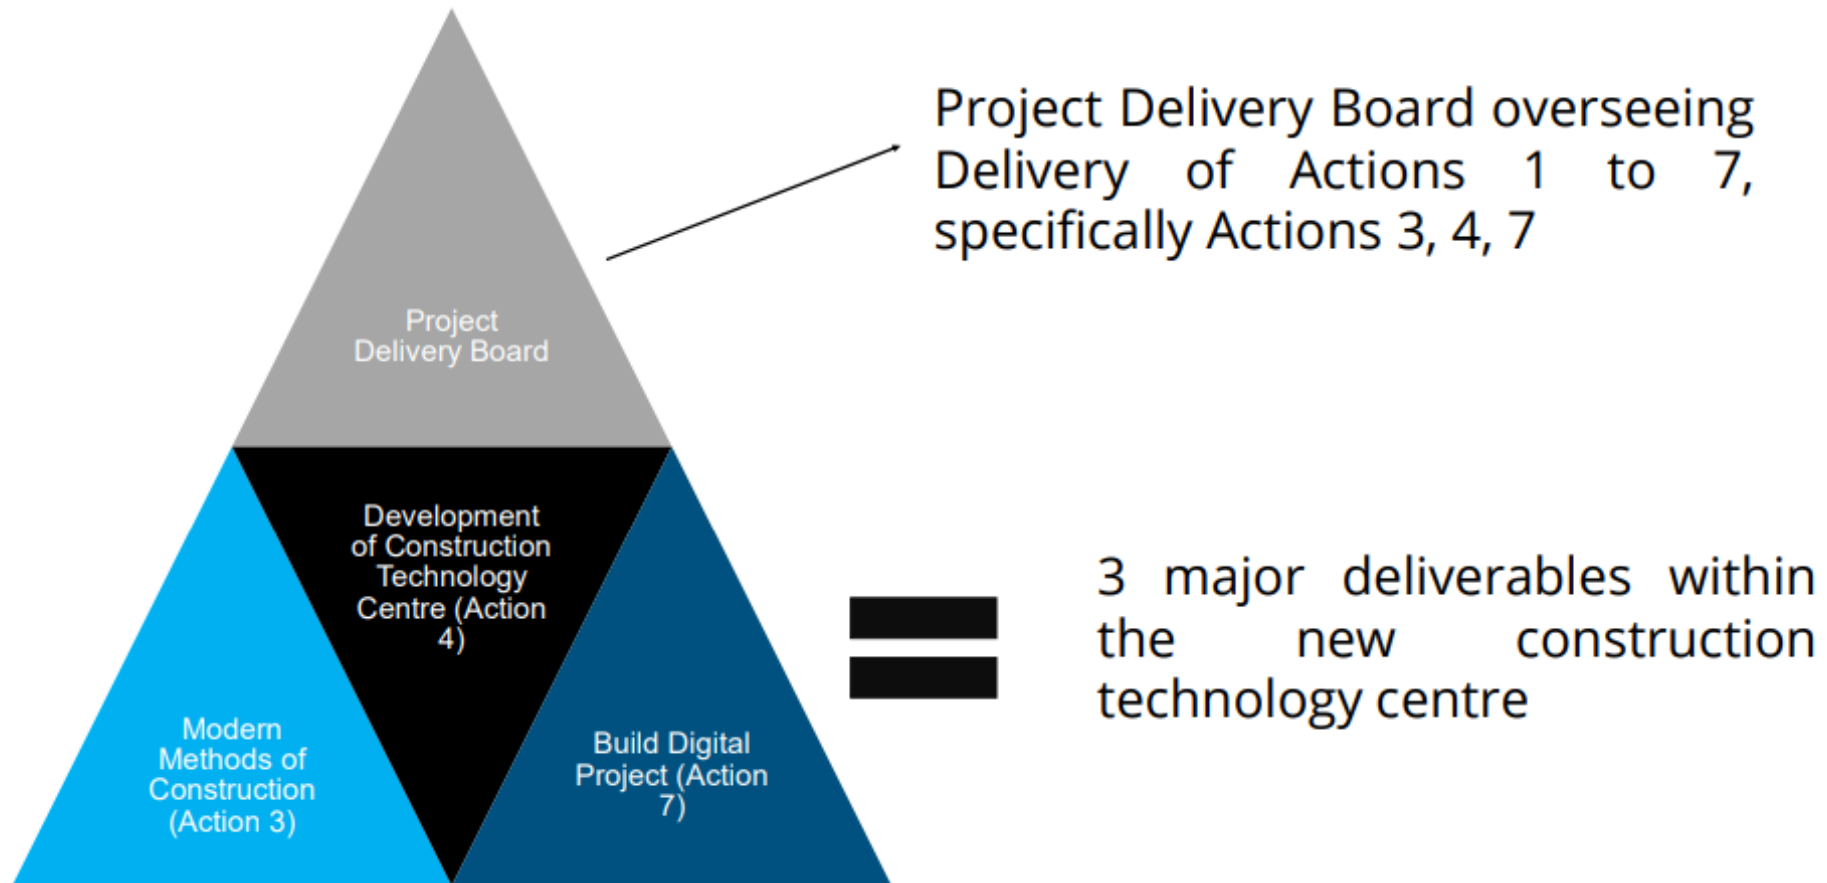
Project Delivery Board

Project Delivery Board overseeing Delivery of Actions 1 to 7, specifically Actions 3, 4, 7

Development of Construction Technology Centre (Action 4)

Modern Methods of Construction (Action 3)

Build Digital Project (Action 7)

3 major deliverables within the new construction technology centre